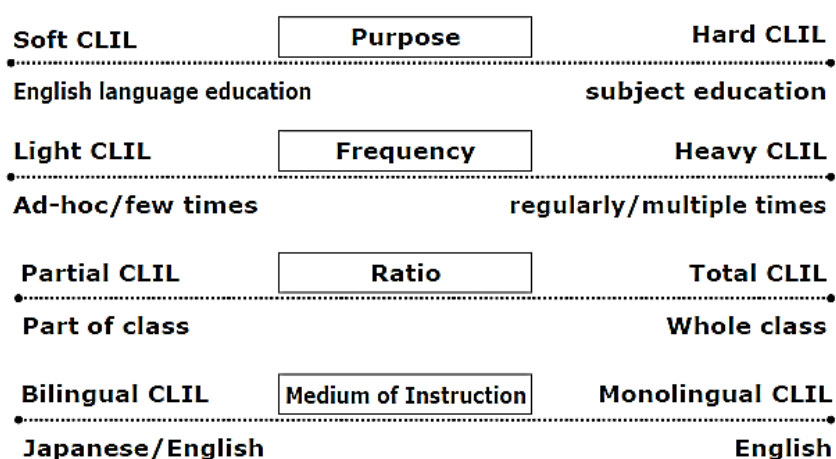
Soft CLIL Purpose Hard CLIL

English language education subject education

Light CLIL Frequency Heavy CLIL

Ad-hoc/few times regularly/multiple times

Partial CLIL Ratio Total CLIL

Part of class Whole class

Bilingual CLIL Medium of Instruction Monolingual CLIL

Japanese/English English